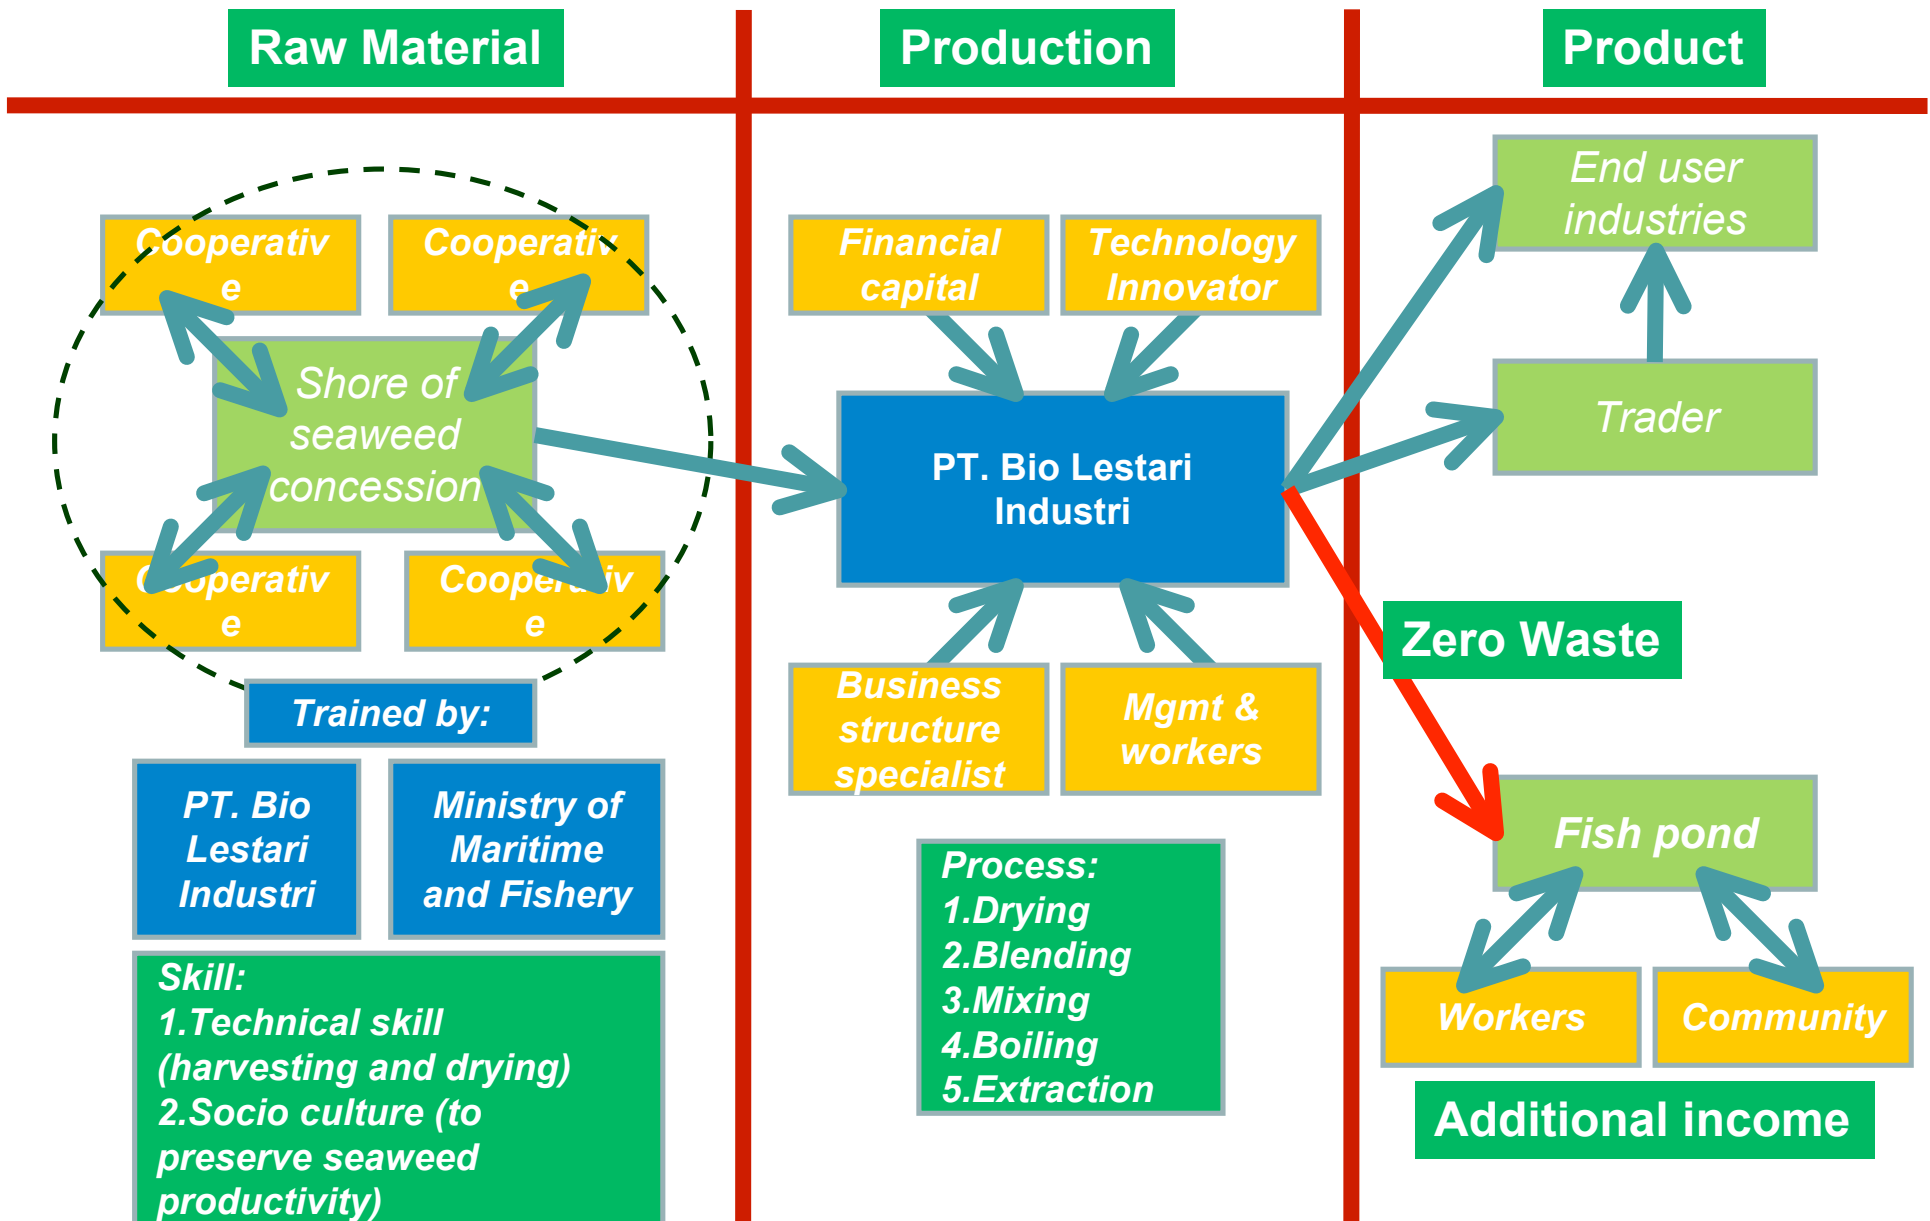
Raw Material

Production

Product

Cooperative

Cooperative

Shore of seaweed concession

Cooperative

Cooperative

Trained by:

PT. Bio Lestari Industri

Ministry of Maritime and Fishery

Skill:
1.Technical skill (harvesting and drying)
2.Socio culture (to preserve seaweed productivity)

Financial capital

Technology Innovator

PT. Bio Lestari Industri

Business structure specialist

Mgmt & workers

Process:
1.Drying
2.Blending
3.Mixing
4.Boiling
5.Extraction

End user industries

Trader

Zero Waste

Fish pond

Workers

Community

Additional income